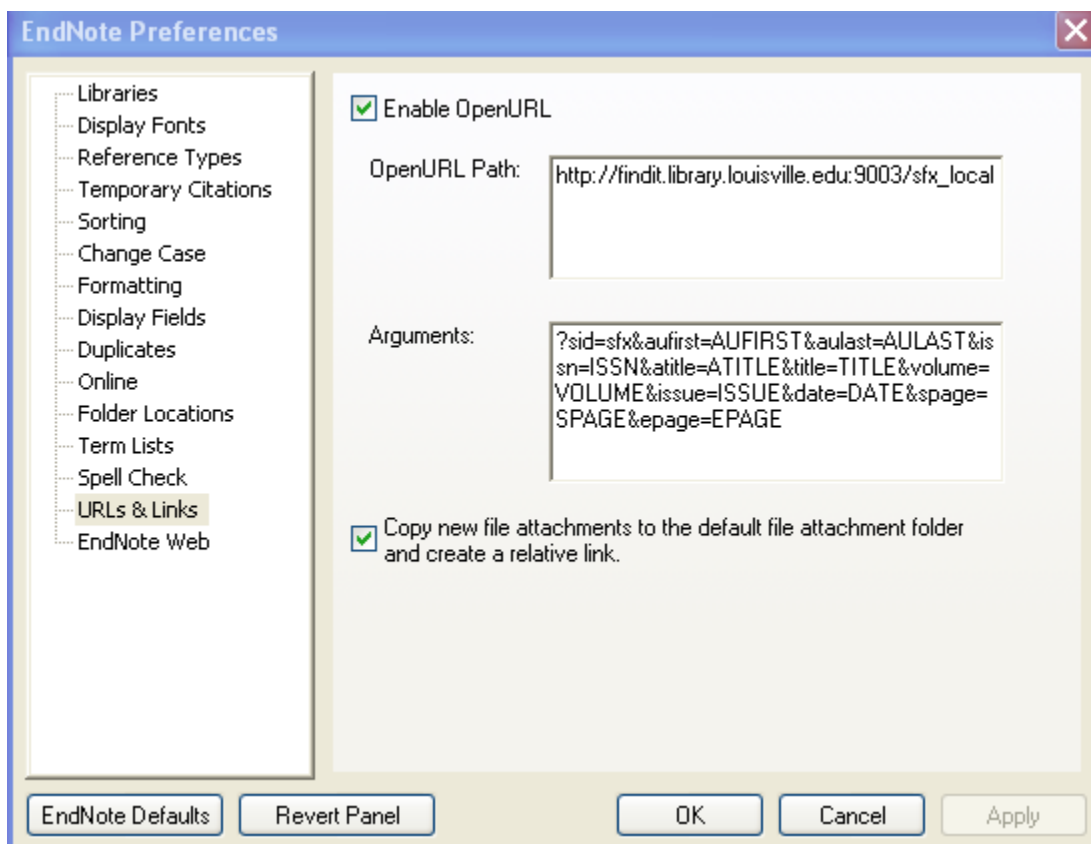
EndNote Preferences

Libraries
Display Fonts
Reference Types
Temporary Citations
Sorting
Change Case
Formatting
Display Fields
Duplicates
Online
Folder Locations
Term Lists
Spell Check
URLs & Links
EndNote Web

Enable OpenURL

OpenURL Path: http://findit.library.louisville.edu:9003/sfx_local

Arguments: ?sid=sfx&aufirst=AUFIRST&aulast=AULAST&issn=ISSN&atitle=ATITLE&title=TITLE&volume=VOLUME&issue=ISSUE&date=DATE&spage=SPAGE&epage=EPAGE

Copy new file attachments to the default file attachment folder and create a relative link.

EndNote Defaults
Revert Panel
OK
Cancel
Apply